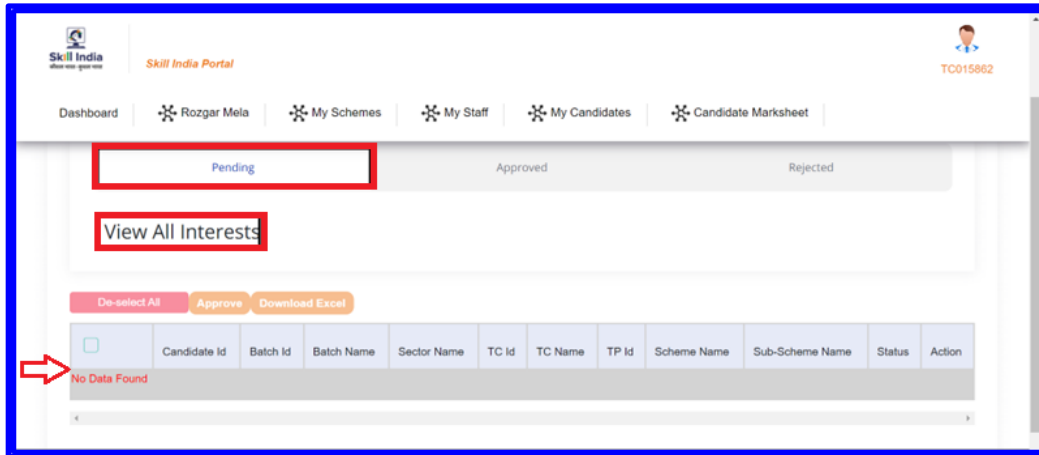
Skill India
कौशल भारत - कुशल भारत

Skill India Portal

TC015862

Dashboard
Rozgar Mela
My Schemes
My Staff
My Candidates
Candidate Marksheet

Pending
Approved
Rejected

View All Interests

De-select All
Approve
Download Excel

| | Candidate Id | Batch Id | Batch Name | Sector Name | TC Id | TC Name | TP Id | Scheme Name | Sub-Scheme Name | Status | Action |
|---|---|---|---|---|---|---|---|---|---|---|---|
| No Data Found | | | | | | | | | | | |